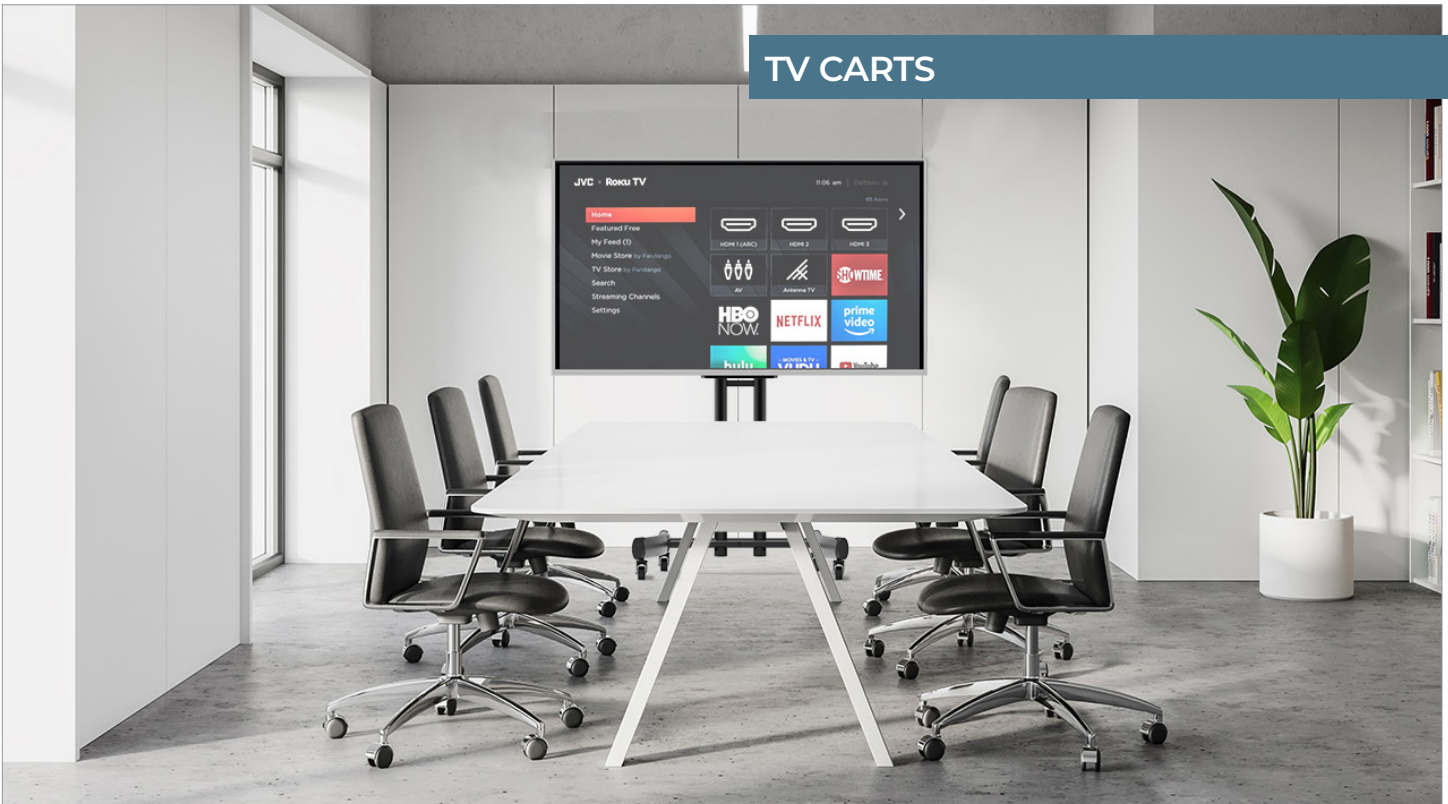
TV CARTS

JVC • Roku TV

11:06 am | Options

65 Items

Home
Featured Free
My Feed (1)
Movie Store by Fandango
TV Store by Fandango
Search
Streaming Channels
Settings

HDMI 1 (ARC)
HDMI 2
HDMI 3
AV
Antenna TV
SHOWTIME
HBO NOW
NETFLIX
prime video
hulu
MOVIES & TV
VUDU
YouTube